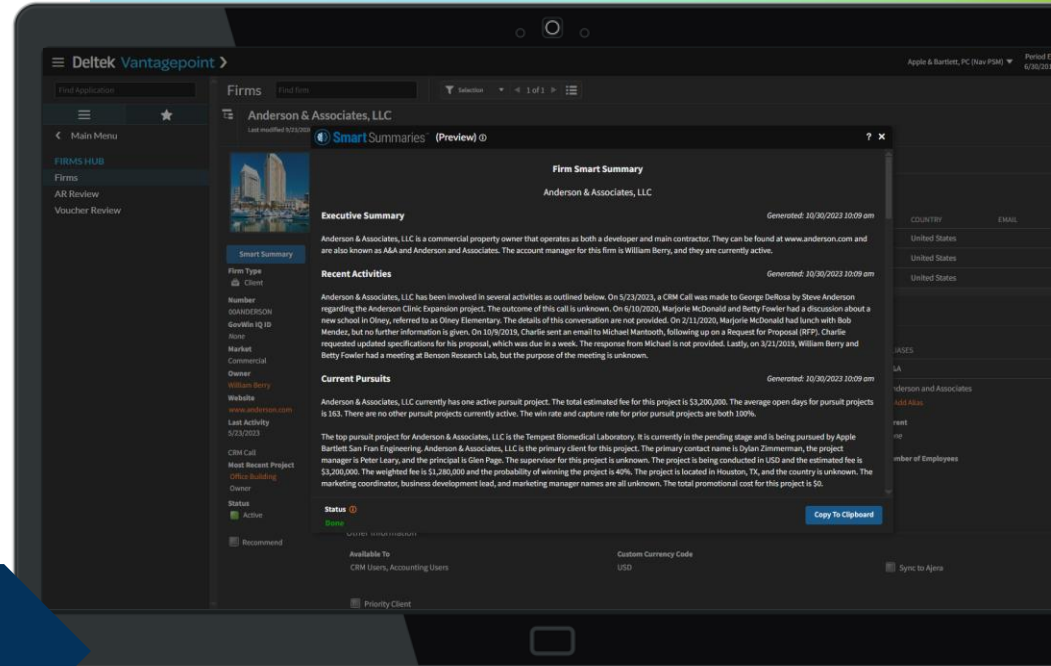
≡ Deltek Vantagepoint ›

Apple & Bartlett, PC (Nav PSM) ▼ Period E 6/30/201

Find Application

Firms Find firm

Selection ▼ ◄ 1 of 1 ► ☰

< Main Menu

FIRMS HUB
Firms
AR Review
Voucher Review

Anderson & Associates, LLC
Last modified 5/23/202

Smart Summary

Firm Type
Client
Number
00ANDERSON
GovWin IQ ID
None
Market
Commercial
Owner
William Berry
Website
www.anderson.com
Last Activity
5/23/2023
CRM Call
Most Recent Project
Office Building
Owner
Status
Active

Recommend

COUNTRY EMAIL
United States
United States
United States

IASES
&A
nderson and Associates
Add Alias
rent
ne
mber of Employees

Smart Summaries (Preview) ⓘ ? ×

Firm Smart Summary

Anderson & Associates, LLC

Executive Summary Generated: 10/30/2023 10:09 am

Anderson & Associates, LLC is a commercial property owner that operates as both a developer and main contractor. They can be found at www.anderson.com and are also known as A&A and Anderson and Associates. The account manager for this firm is William Berry, and they are currently active.

Recent Activities Generated: 10/30/2023 10:09 am

Anderson & Associates, LLC has been involved in several activities as outlined below. On 5/23/2023, a CRM Call was made to George DeRosa by Steve Anderson regarding the Anderson Clinic Expansion project. The outcome of this call is unknown. On 6/10/2020, Marjorie McDonald and Betty Fowler had a discussion about a new school in Olney, referred to as Olney Elementary. The details of this conversation are not provided. On 2/11/2020, Marjorie McDonald had lunch with Bob Mendez, but no further information is given. On 10/9/2019, Charlie sent an email to Michael Mantooth, following up on a Request for Proposal (RFP). Charlie requested updated specifications for his proposal, which was due in a week. The response from Michael is not provided. Lastly, on 3/21/2019, William Berry and Betty Fowler had a meeting at Benson Research Lab, but the purpose of the meeting is unknown.

Current Pursuits Generated: 10/30/2023 10:09 am

Anderson & Associates, LLC currently has one active pursuit project. The total estimated fee for this project is $3,200,000. The average open days for pursuit projects is 163. There are no other pursuit projects currently active. The win rate and capture rate for prior pursuit projects are both 100%.

The top pursuit project for Anderson & Associates, LLC is the Tempest Biomedical Laboratory. It is currently in the pending stage and is being pursued by Apple Bartlett San Fran Engineering. Anderson & Associates, LLC is the primary client for this project. The primary contact name is Dylan Zimmerman, the project manager is Peter Leary, and the principal is Glen Page. The supervisor for this project is unknown. The project is being conducted in USD and the estimated fee is $3,200,000. The weighted fee is $1,280,000 and the probability of winning the project is 40%. The project is located in Houston, TX, and the country is unknown. The marketing coordinator, business development lead, and marketing manager names are all unknown. The total promotional cost for this project is $0.

Status ⓘ
Done

Copy To Clipboard

Other Information

Available To
CRM Users, Accounting Users

Custom Currency Code
USD

Sync to Ajera

Priority Client